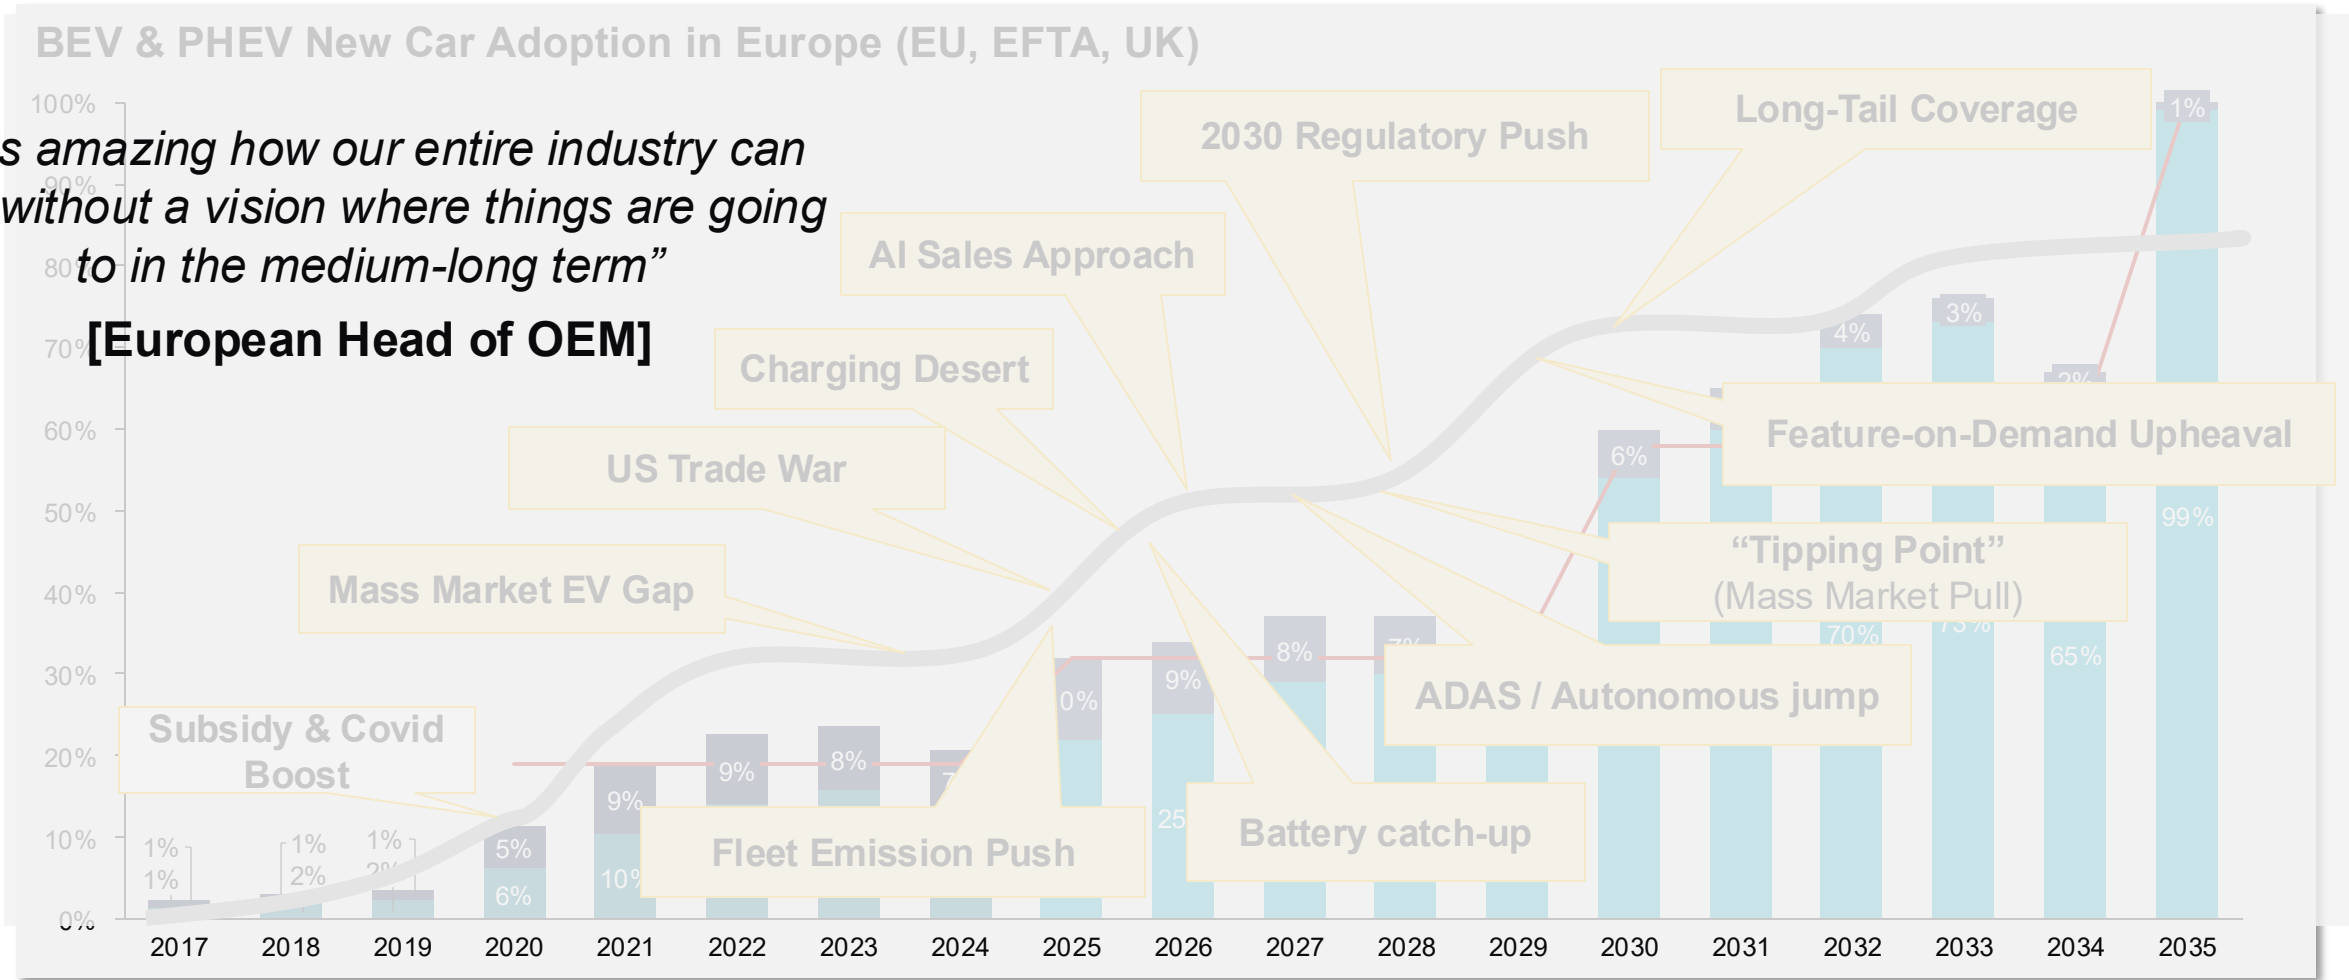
BEV & PHEV New Car Adoption in Europe (EU, EFTA, UK)

s amazing how our entire industry can without a vision where things are going to in the medium-long term"

[European Head of OEM]

100%
90%
80%
70%
60%
50%
40%
30%
20%
10%
0%

Long-Tail Coverage
2030 Regulatory Push
AI Sales Approach
Charging Desert
US Trade War
Mass Market EV Gap
Subsidy & Covid Boost
Fleet Emission Push
Battery catch-up
ADAS / Autonomous jump
"Tipping Point" (Mass Market Pull)
Feature-on-Demand Upheaval

1%
1%
1%
2%
1%
5%
6%
9%
10%
9%
8%
0%
25
9%
8%
6%
4%
70%
3%
65%
1%
99%

2017
2018
2019
2020
2021
2022
2023
2024
2025
2026
2027
2028
2029
2030
2031
2032
2033
2034
2035